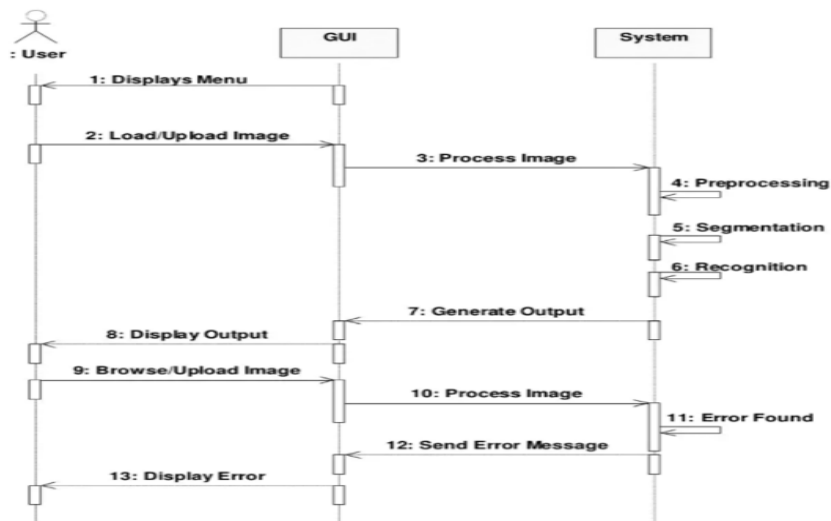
: User

GUI

System

1: Displays Menu

2: Load/Upload Image

3: Process Image

4: Preprocessing

5: Segmentation

6: Recognition

7: Generate Output

8: Display Output

9: Browse/Upload Image

10: Process Image

11: Error Found

12: Send Error Message

13: Display Error